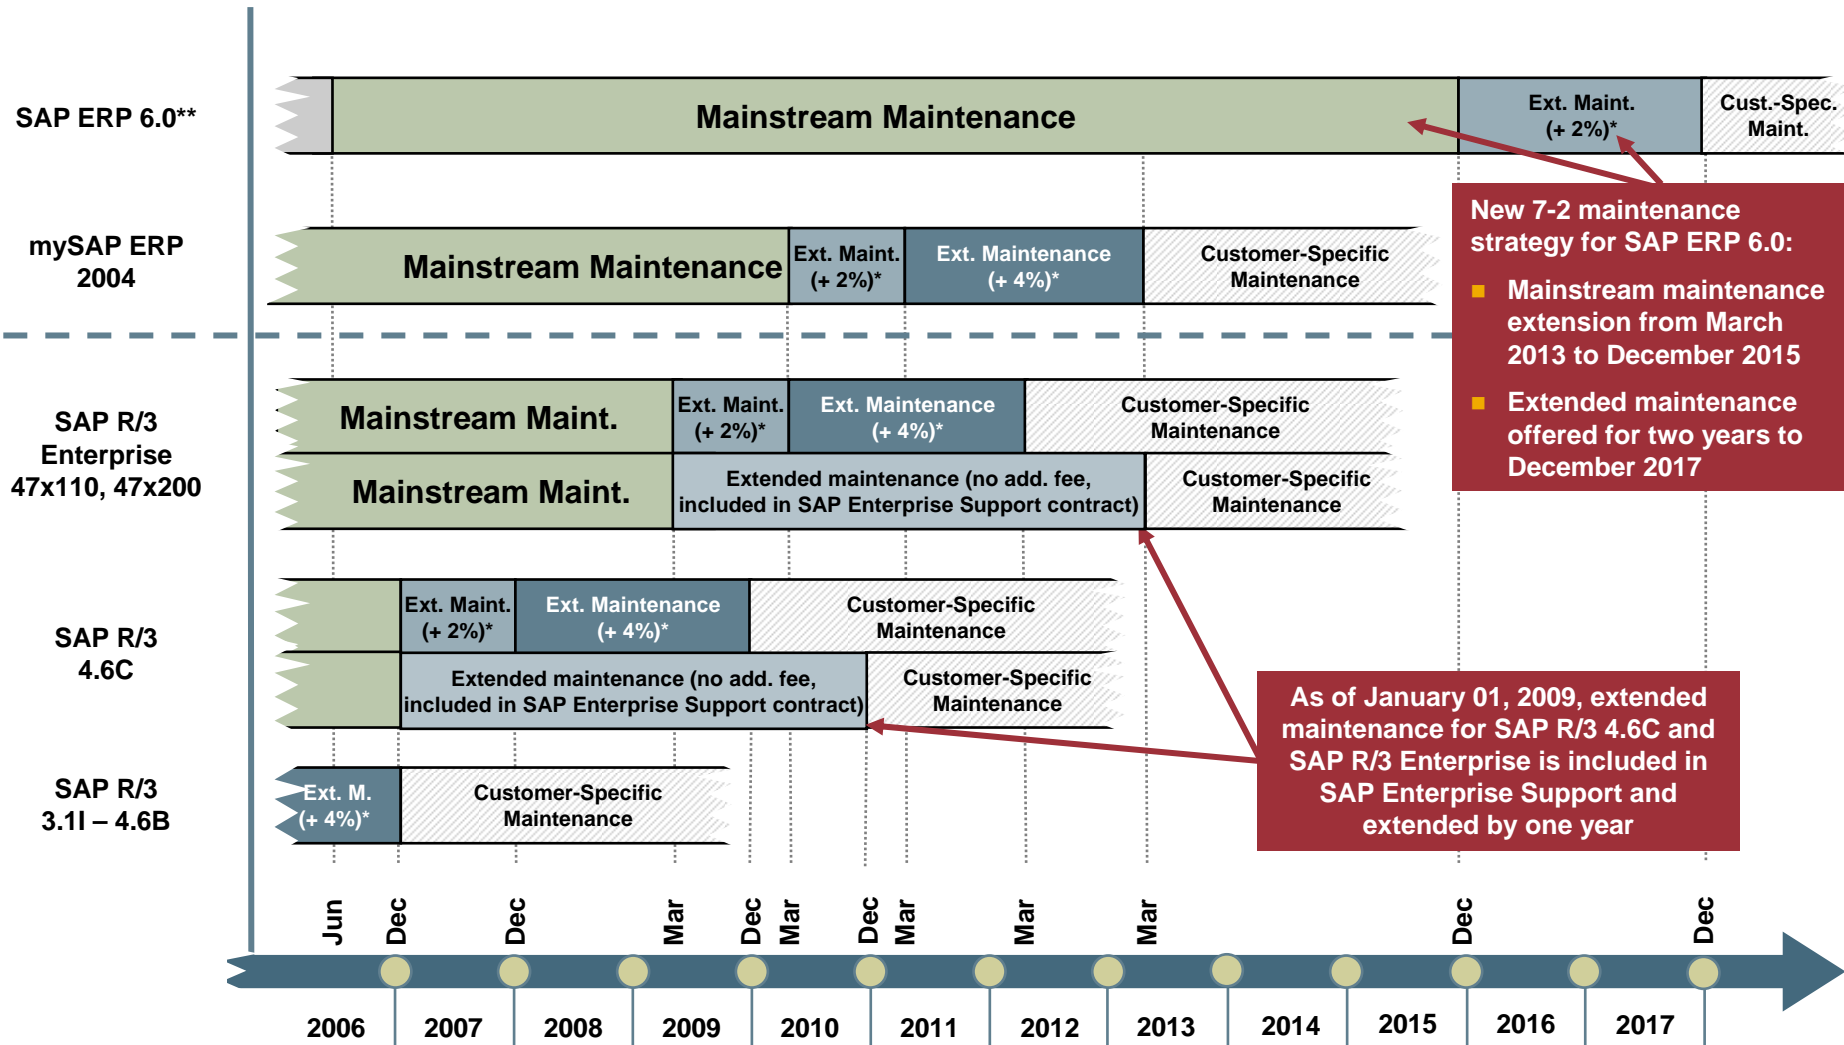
SAP ERP 6.0**

Mainstream Maintenance

Ext. Maint. (+ 2%)*

Cust.-Spec. Maint.

mySAP ERP 2004

Mainstream Maintenance

Ext. Maint. (+ 2%)*

Ext. Maintenance (+ 4%)*

Customer-Specific Maintenance

New 7-2 maintenance strategy for SAP ERP 6.0:

■ Mainstream maintenance extension from March 2013 to December 2015

■ Extended maintenance offered for two years to December 2017

SAP R/3 Enterprise 47x110, 47x200

Mainstream Maint.

Ext. Maint. (+ 2%)*

Ext. Maintenance (+ 4%)*

Customer-Specific Maintenance

Mainstream Maint.

Extended maintenance (no add. fee, included in SAP Enterprise Support contract)

Customer-Specific Maintenance

SAP R/3 4.6C

Ext. Maint. (+ 2%)*

Ext. Maintenance (+ 4%)*

Customer-Specific Maintenance

Extended maintenance (no add. fee, included in SAP Enterprise Support contract)

Customer-Specific Maintenance

As of January 01, 2009, extended maintenance for SAP R/3 4.6C and SAP R/3 Enterprise is included in SAP Enterprise Support and extended by one year

SAP R/3 3.1I – 4.6B

Ext. M. (+ 4%)*

Customer-Specific Maintenance

Jun Dec Dec Mar Dec Mar Dec Mar Mar Mar Dec Dec

2006 2007 2008 2009 2010 2011 2012 2013 2014 2015 2016 2017